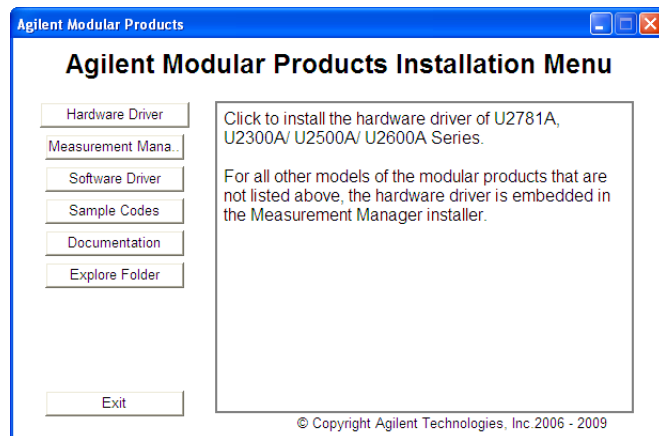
Agilent Modular Products

Agilent Modular Products Installation Menu

Hardware Driver

Measurement Mana..

Software Driver

Sample Codes

Documentation

Explore Folder

Exit

Click to install the hardware driver of U2781A, U2300A/ U2500A/ U2600A Series.

For all other models of the modular products that are not listed above, the hardware driver is embedded in the Measurement Manager installer.

© Copyright Agilent Technologies, Inc.2006 - 2009